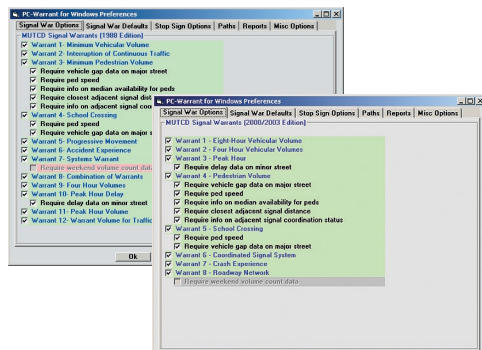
PC-Warrant for Windows Preferences

Signal War Options | Signal War Defaults | Stop Sign Options | Paths | Reports | Misc Options

MUTCD Signal Warrants (1988 Edition)

☑ Warrant 1- Minimum Vehicular Volume
☑ Warrant 2- Interruption of Continuous Traffic
☑ Warrant 3- Minimum Pedestrian Volume
☑ Require vehicle gap data on major street
☑ Require ped speed
☑ Require info on median availability for peds
☑ Require closest adjacent signal dist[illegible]
☑ Require info on adjacent signal coo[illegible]
☑ Warrant 4- School Crossing
☑ Require ped speed
☑ Require vehicle gap data on major s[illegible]
☑ Warrant 5- Progressive Movement
☑ Warrant 6- Accident Experience
☑ Warrant 7- Systems Warrant
☐ Require weekend volume count data
☑ Warrant 8- Combination of Warrants
☑ Warrant 9- Four Hour Volumes
☑ Warrant 10- Peak Hour Delay
☑ Require delay data on minor street
☑ Warrant 11- Peak Hour Volume
☑ Warrant 12- Warrant Volume for Traffic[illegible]

Ok

PC-Warrant for Windows Preferences

Signal War Options | Signal War Defaults | Stop Sign Options | Paths | Reports | Misc Options

MUTCD Signal Warrants (2000/2003 Edition)

☑ Warrant 1 - Eight-Hour Vehicular Volume
☑ Warrant 2 - Four Hour Vehicular Volumes
☑ Warrant 3 - Peak Hour
☑ Require delay data on minor street
☑ Warrant 4 - Pedestrian Volume
☑ Require vehicle gap data on major street
☑ Require ped speed
☑ Require info on median availability for peds
☑ Require closest adjacent signal distance
☑ Require info on adjacent signal coordination status
☑ Warrant 5 - School Crossing
☑ Require ped speed
☑ Require vehicle gap data on major street
☑ Warrant 6 - Coordinated Signal System
☑ Warrant 7 - Crash Experience
☑ Warrant 8 - Roadway Network
☐ Require weekend volume count data